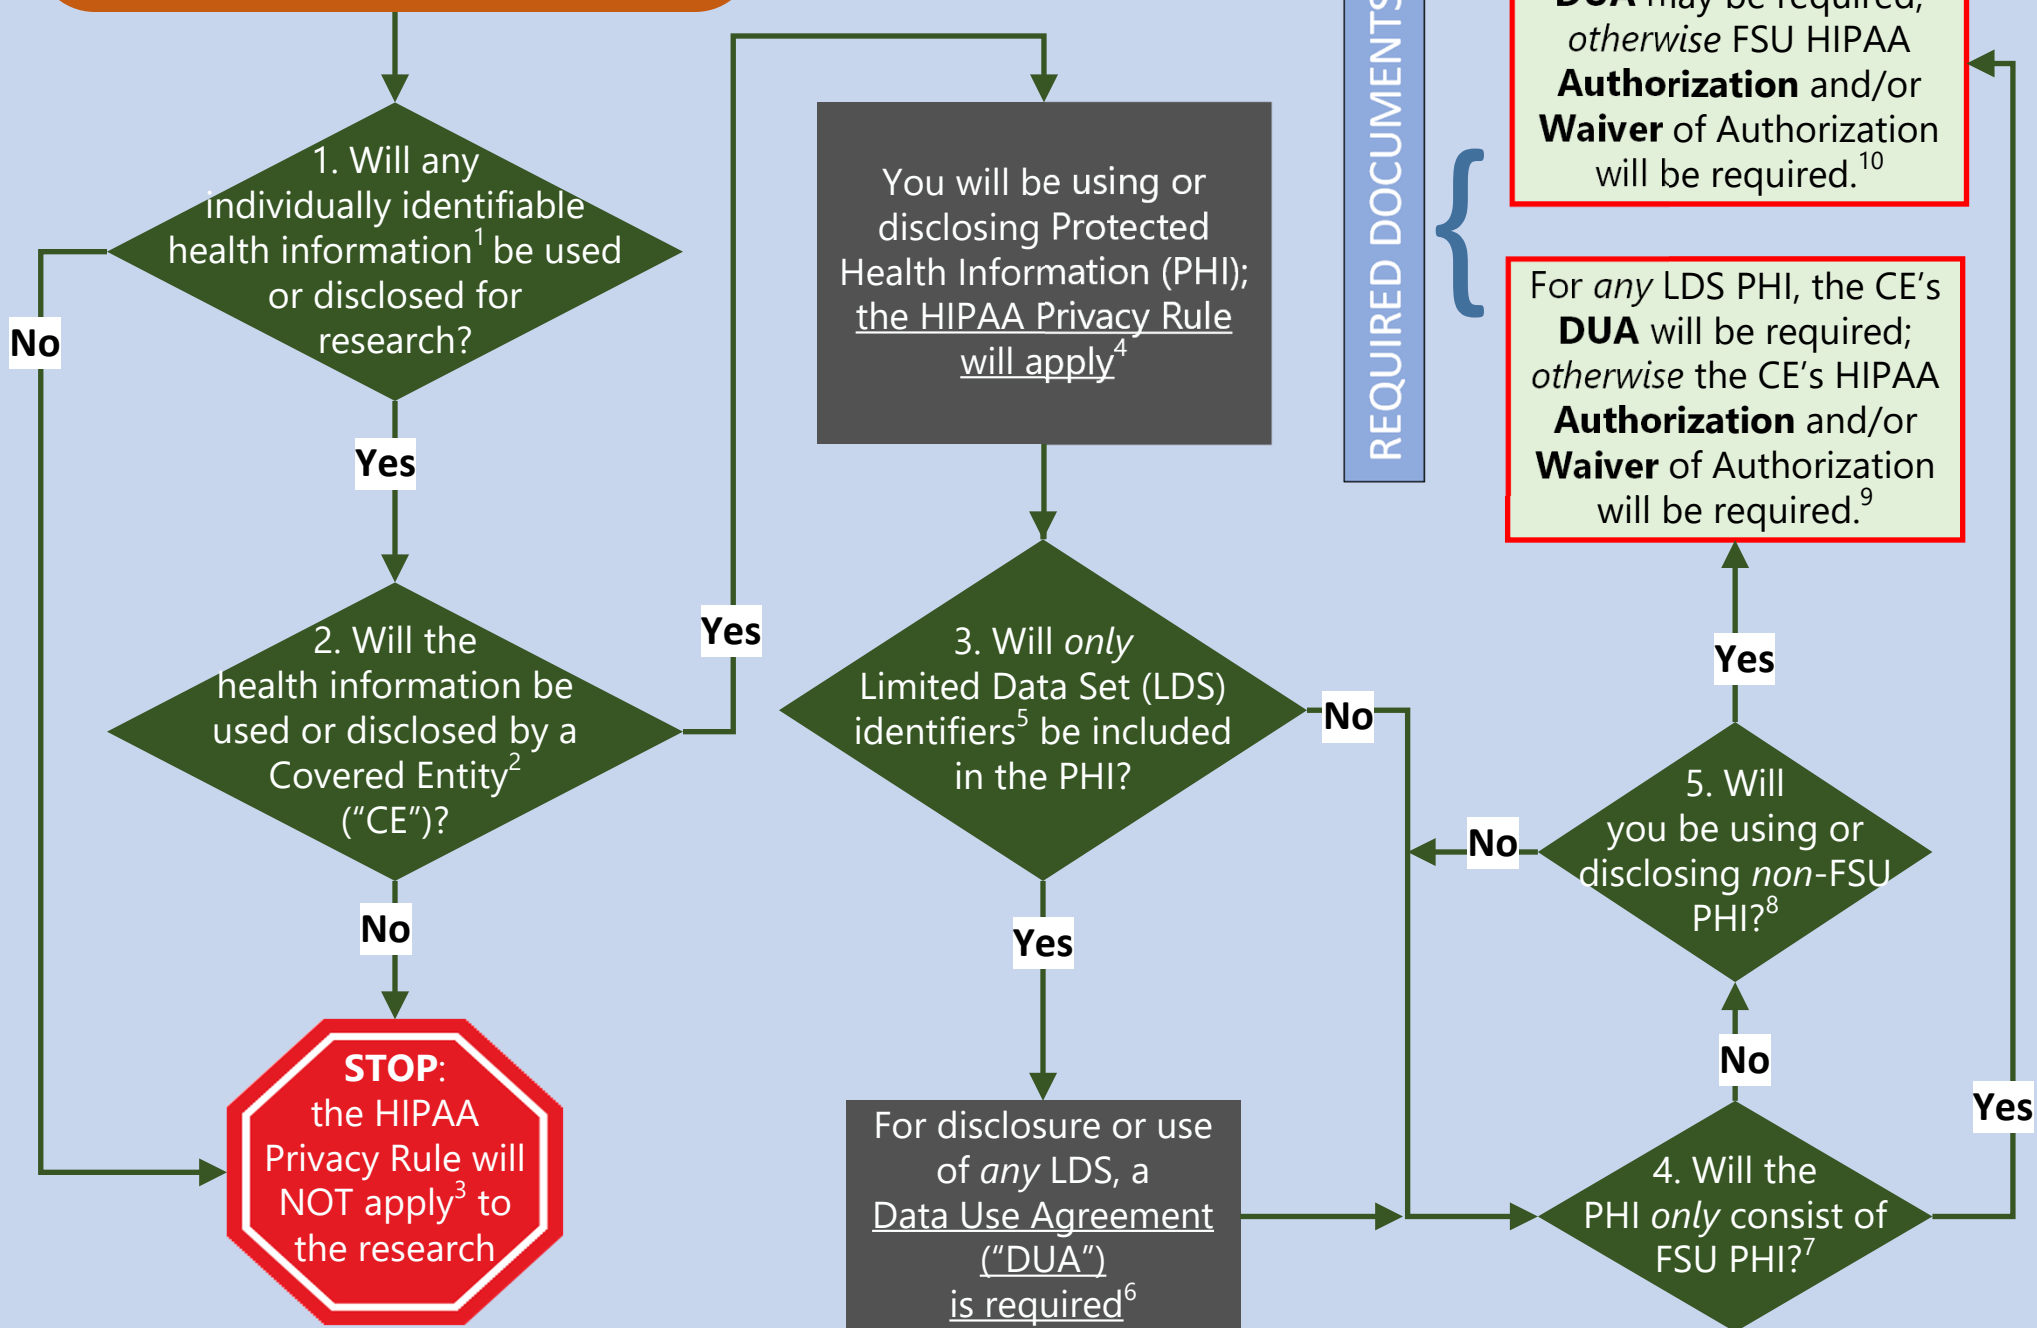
1. Will any individually identifiable health information$^1$ be used or disclosed for research?

No

Yes

2. Will the health information be used or disclosed by a Covered Entity$^2$ ("CE")?

Yes

No

STOP: the HIPAA Privacy Rule will NOT apply$^3$ to the research

You will be using or disclosing Protected Health Information (PHI); the HIPAA Privacy Rule will apply$^4$

3. Will *only* Limited Data Set (LDS) identifiers$^5$ be included in the PHI?

Yes

No

For disclosure or use of *any* LDS, a Data Use Agreement ("DUA") is required$^6$

REQUIRED DOCUMENTS

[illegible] DUA may be required; *otherwise* FSU HIPAA **Authorization** and/or **Waiver** of Authorization will be required.$^{10}$

For *any* LDS PHI, the CE's **DUA** will be required; *otherwise* the CE's HIPAA **Authorization** and/or **Waiver** of Authorization will be required.$^9$

Yes

5. Will you be using or disclosing *non*-FSU PHI?$^8$

No

No

Yes

4. Will the PHI *only* consist of FSU PHI?$^7$